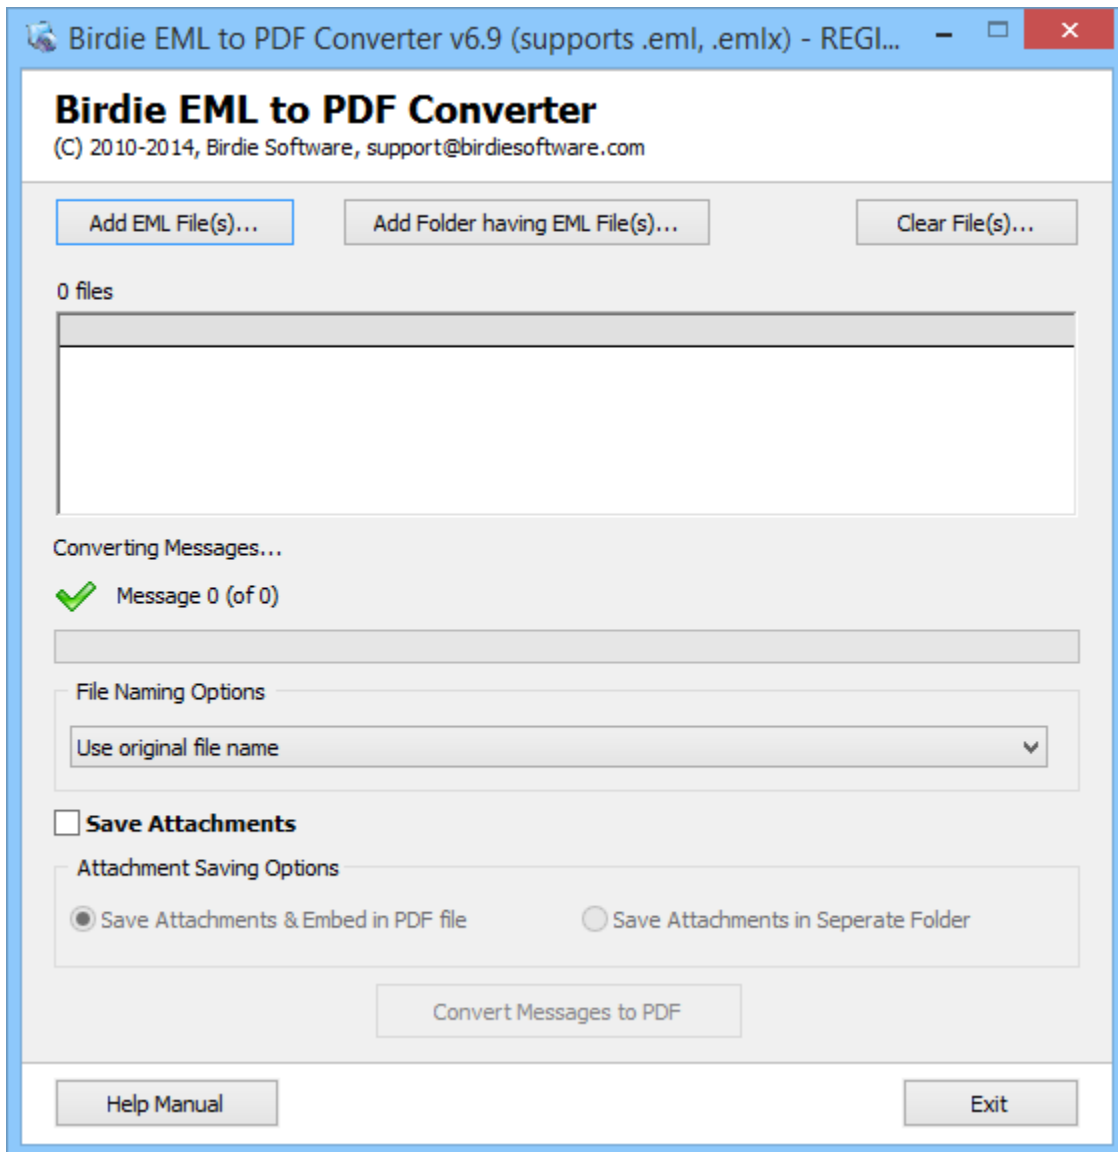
Birdie EML to PDF Converter v6.9 (supports .eml, .emlx) - REGI...

Birdie EML to PDF Converter
(C) 2010-2014, Birdie Software, support@birdiesoftware.com

Add EML File(s)...
Add Folder having EML File(s)...
Clear File(s)...

0 files

Converting Messages...

Message 0 (of 0)

File Naming Options

Use original file name

Save Attachments

Attachment Saving Options

Save Attachments & Embed in PDF file
Save Attachments in Seperate Folder

Convert Messages to PDF

Help Manual
Exit